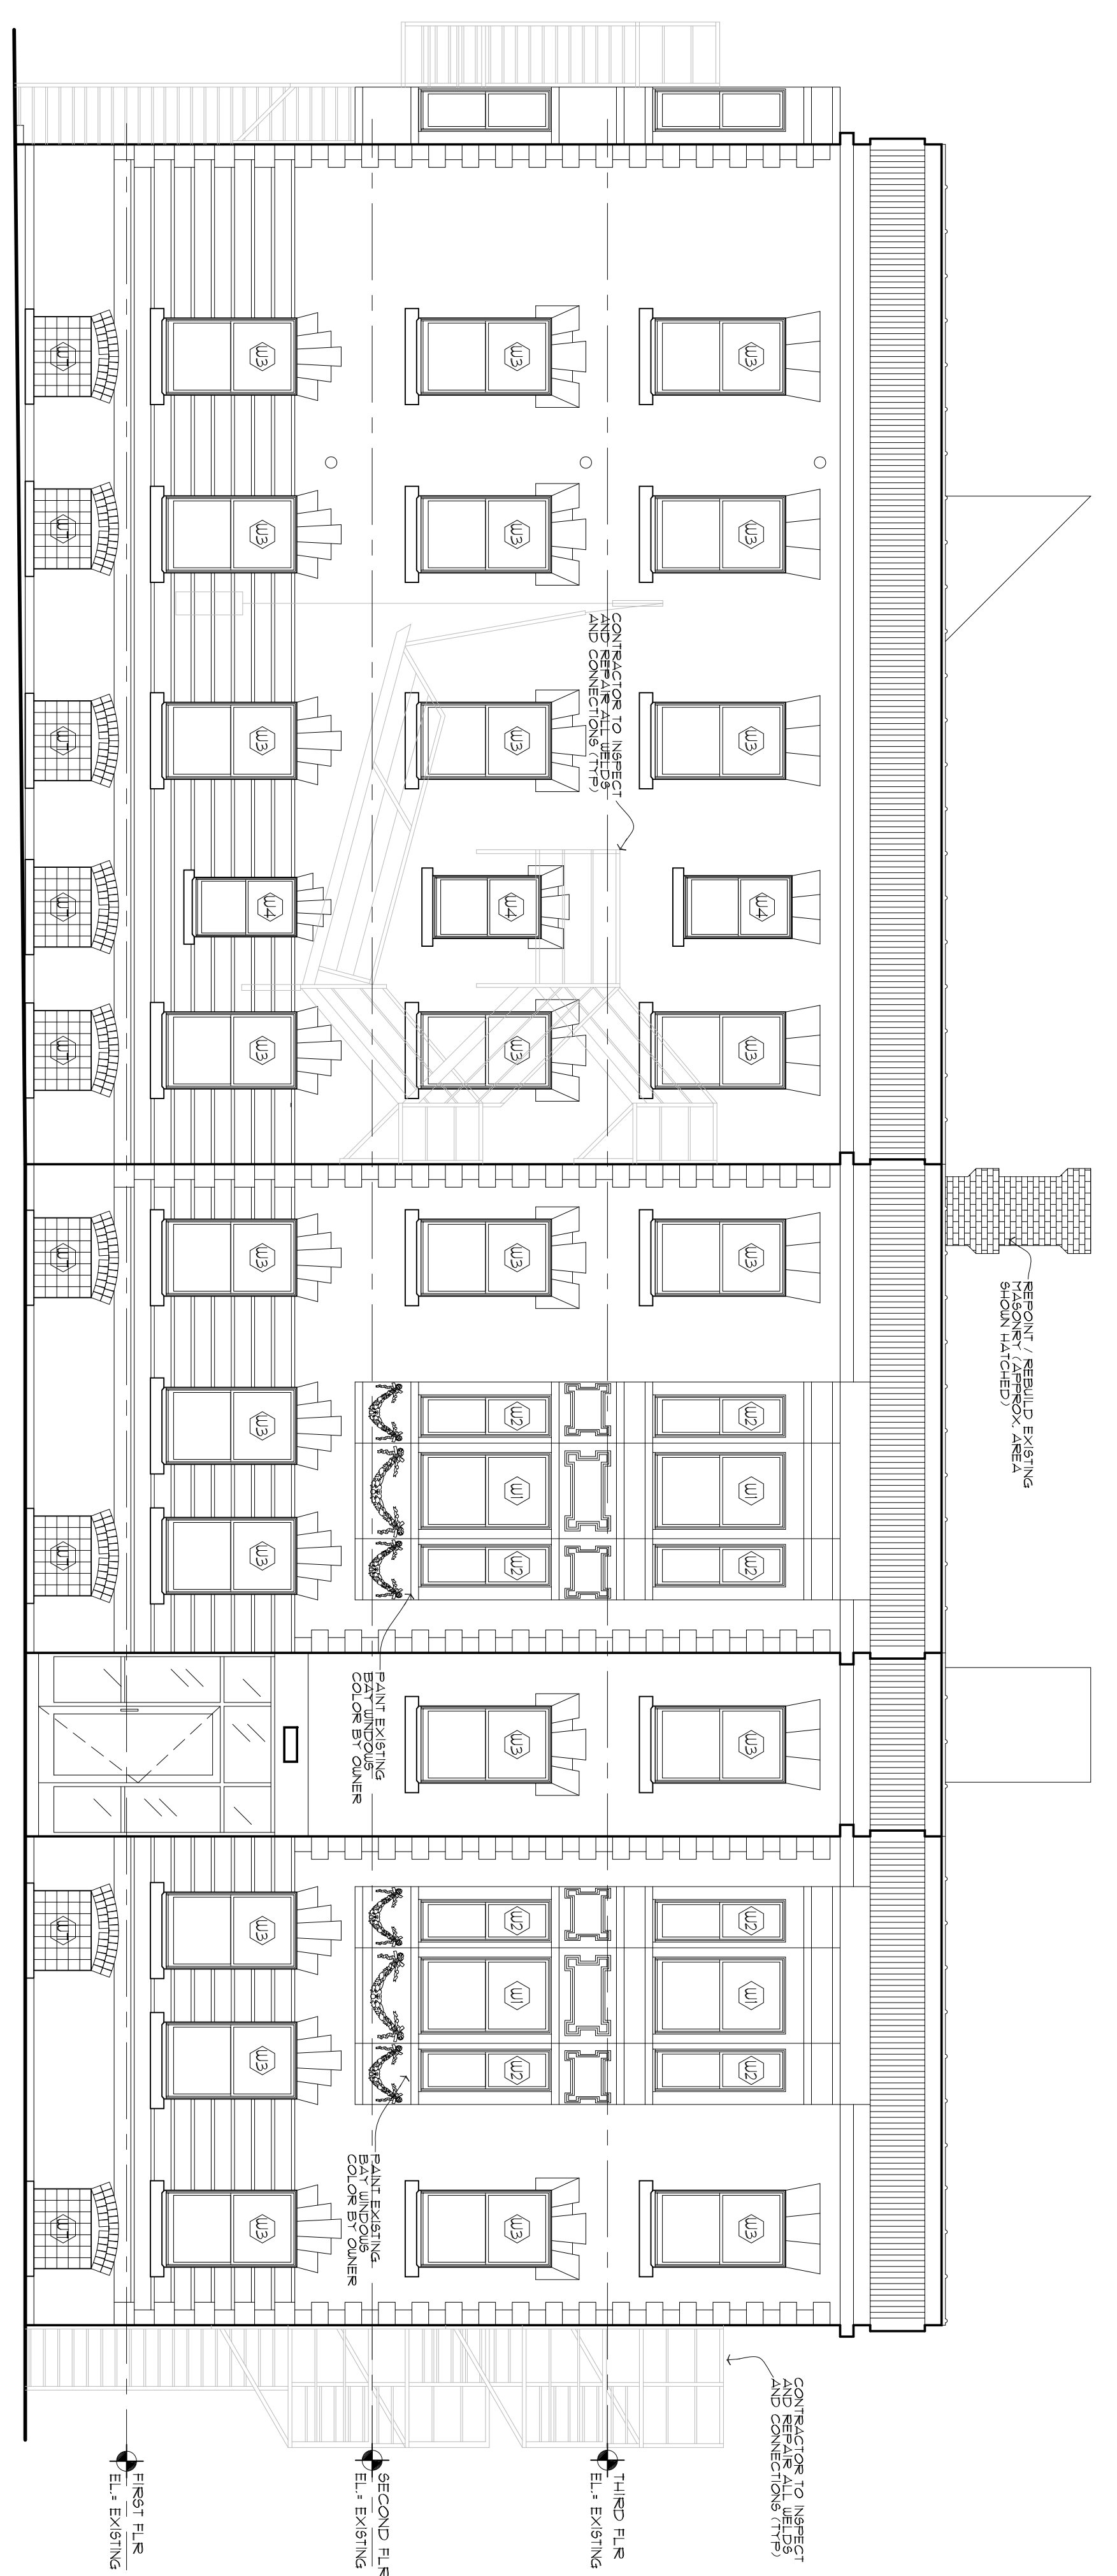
W1
W1
W1
W1
W1
W1
W1
W1
W1

W3
W3
W3
W3
W4
W3
W3
W3
W3
W4
W3

W3
W3
W3
W4
W3
W3
W2
W3
W2
W3
W2
W1
W2
W3

W3
W3
W3
W4
W3
W3
W2
W3
W2
W3
W2
W1
W2
W3

CONTRACTOR TO INSPECT AND REPAIR ALL WELDS AND CONNECTIONS (TYP)

REPOINT / REBUILD EXISTING MASONRY (APPROX. AREA SHOWN HATCHED)

PAINT EXISTING BAY WINDOWS COLOR BY OWNER

PAINT EXISTING BAY WINDOWS COLOR BY OWNER

CONTRACTOR TO INSPECT AND REPAIR ALL WELDS AND CONNECTIONS (TYP)

FIRST FLR
EL.= EXISTING

SECOND FLR
EL.= EXISTING

THIRD FLR
EL.= EXISTING